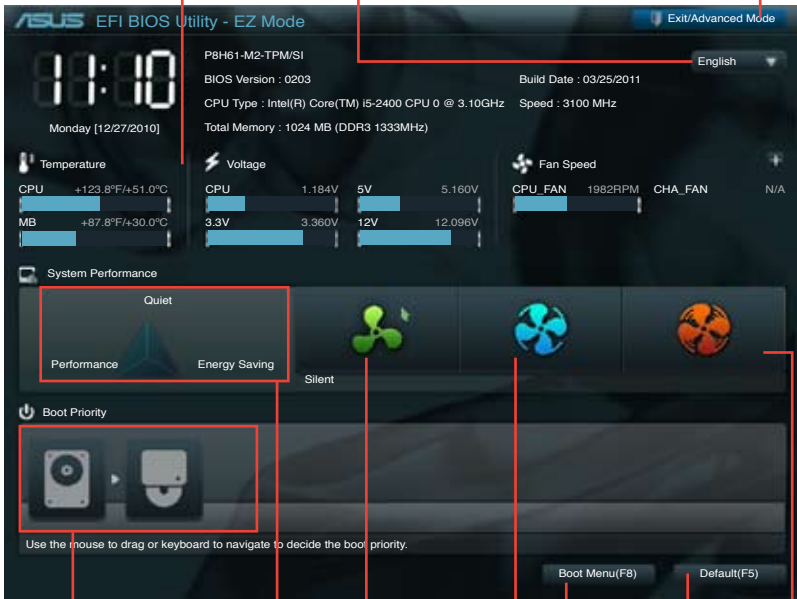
ASUS EFI BIOS Utility - EZ Mode

Exit/Advanced Mode

11:10

Monday [12/27/2010]

P8H61-M2-TPM/SI

BIOS Version : 0203

CPU Type : Intel(R) Core(TM) i5-2400 CPU 0 @ 3.10GHz

Total Memory : 1024 MB (DDR3 1333MHz)

English

Build Date : 03/25/2011

Speed : 3100 MHz

Temperature

CPU +123.8°F/+51.0°C

MB +87.8°F/+30.0°C

Voltage

CPU 1.184V

5V 5.160V

3.3V 3.360V

12V 12.096V

Fan Speed

CPU_FAN 1982RPM

CHA_FAN N/A

System Performance

Quiet

Performance

Energy Saving

Silent

Boot Priority

Use the mouse to drag or keyboard to navigate to decide the boot priority.

Boot Menu(F8)

Default(F5)